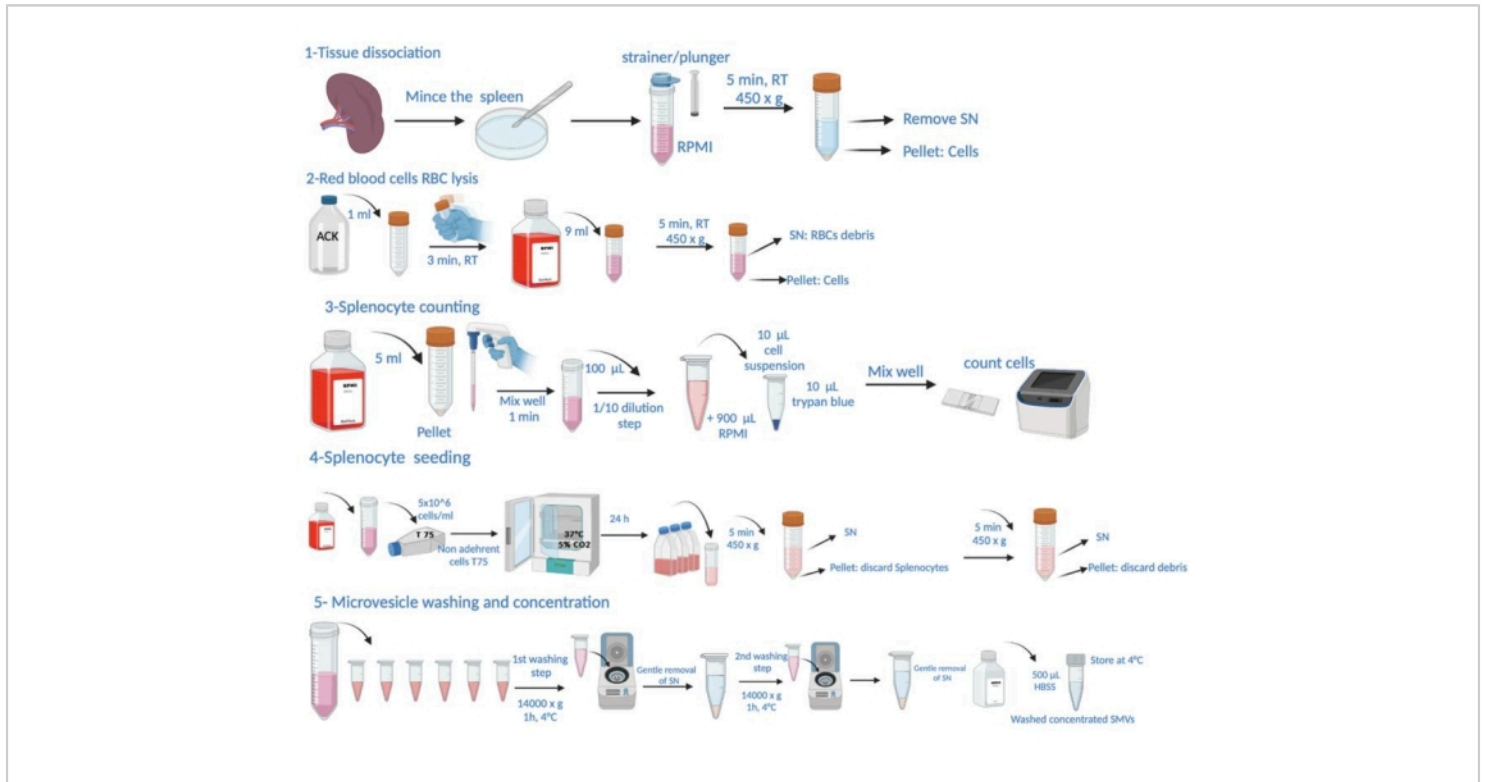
1-Tissue dissociation

Mince the spleen

strainer/plunger

RPMI

5 min, RT
450 x g

Remove SN

Pellet: Cells

2-Red blood cells RBC lysis

ACK

1 ml

3 min, RT

9 ml

5 min, RT
450 x g

SN: RBCs debris

Pellet: Cells

3-Splenocyte counting

5 ml

Pellet

Mix well
1 min

100 µL

1/10 dilution step

+ 900 µL RPMI

10 µL cell suspension

10 µL trypan blue

Mix well

count cells

4-Splenocyte seeding

5x10^6 cells/ml

T 75

Non adehrent cells T75

37°C
5% CO2

24 h

5 min
450 x g

SN

Pellet: discard Splenocytes

5 min
450 x g

SN

Pellet: discard debris

5- Microvesicle washing and concentration

1st washing step

14000 x g
1h, 4°C

Gentle removal of SN

2nd washing step

14000 x g
1h, 4°C

Gentle removal of SN

500 µL HBSS

Store at 4°C

Washed concentrated SMVs